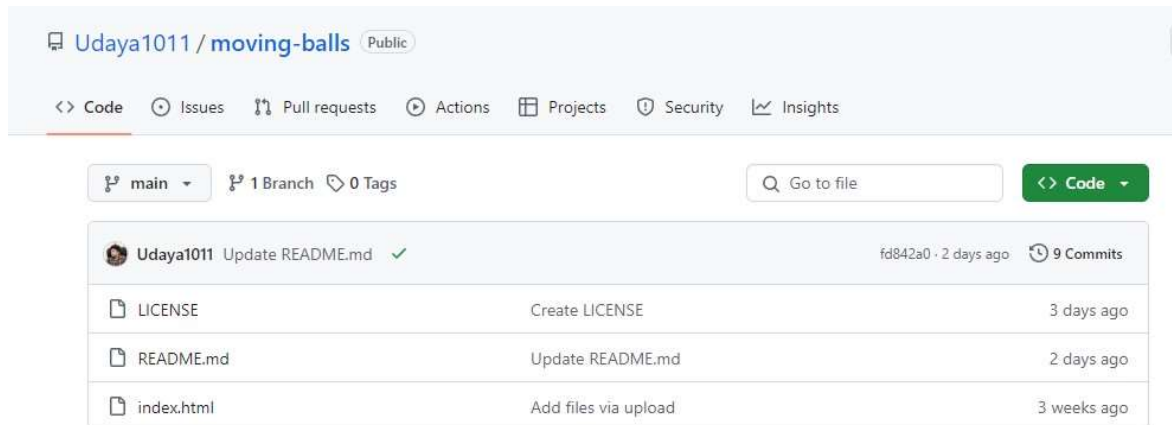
Udaya1011 / moving-balls Public

Code Issues Pull requests Actions Projects Security Insights

main 1 Branch 0 Tags Go to file Code

Udaya1011 Update README.md fd842a0 · 2 days ago 9 Commits

| | | |
|---|---|---|
| LICENSE | Create LICENSE | 3 days ago |
| README.md | Update README.md | 2 days ago |
| index.html | Add files via upload | 3 weeks ago |